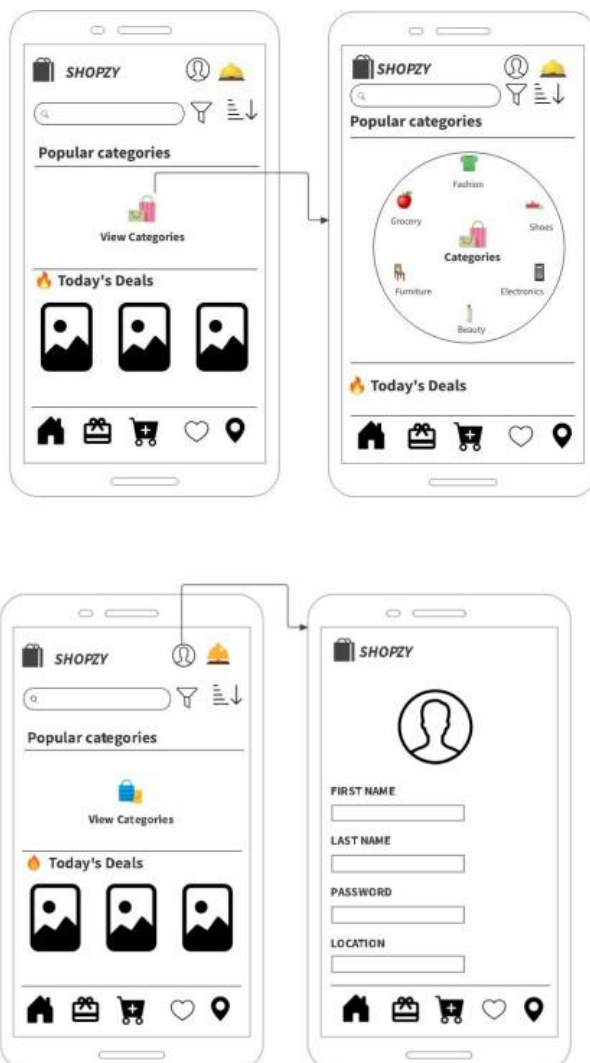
SHOPZY

Popular categories

View Categories

Today's Deals

SHOPZY

Popular categories

Fashion

Grocery

Shoes

Categories

Furniture

Electronics

Beauty

Today's Deals

SHOPZY

Popular categories

View Categories

Today's Deals

SHOPZY

FIRST NAME

LAST NAME

PASSWORD

LOCATION